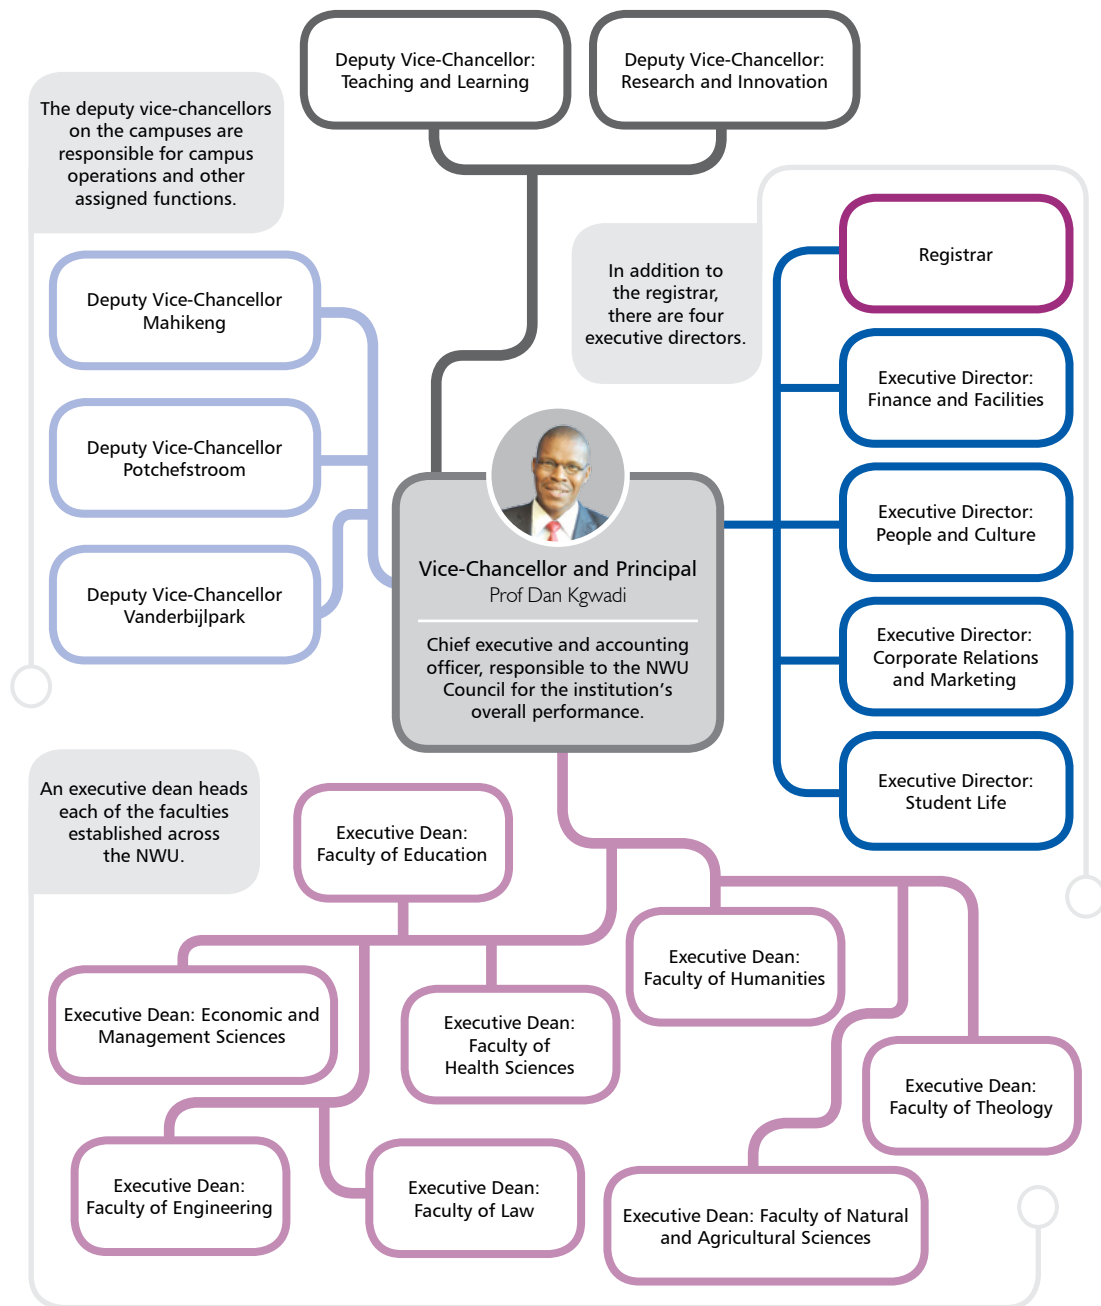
Deputy Vice-Chancellor: Teaching and Learning

Deputy Vice-Chancellor: Research and Innovation

The deputy vice-chancellors on the campuses are responsible for campus operations and other assigned functions.

Deputy Vice-Chancellor Mahikeng

Deputy Vice-Chancellor Potchefstroom

Deputy Vice-Chancellor Vanderbijlpark

In addition to the registrar, there are four executive directors.

Registrar

Executive Director: Finance and Facilities

Executive Director: People and Culture

Executive Director: Corporate Relations and Marketing

Executive Director: Student Life

Vice-Chancellor and Principal
Prof Dan Kgwadi

Chief executive and accounting officer, responsible to the NWU Council for the institution's overall performance.

An executive dean heads each of the faculties established across the NWU.

Executive Dean: Faculty of Education

Executive Dean: Faculty of Humanities

Executive Dean: Economic and Management Sciences

Executive Dean: Faculty of Health Sciences

Executive Dean: Faculty of Theology

Executive Dean: Faculty of Engineering

Executive Dean: Faculty of Law

Executive Dean: Faculty of Natural and Agricultural Sciences